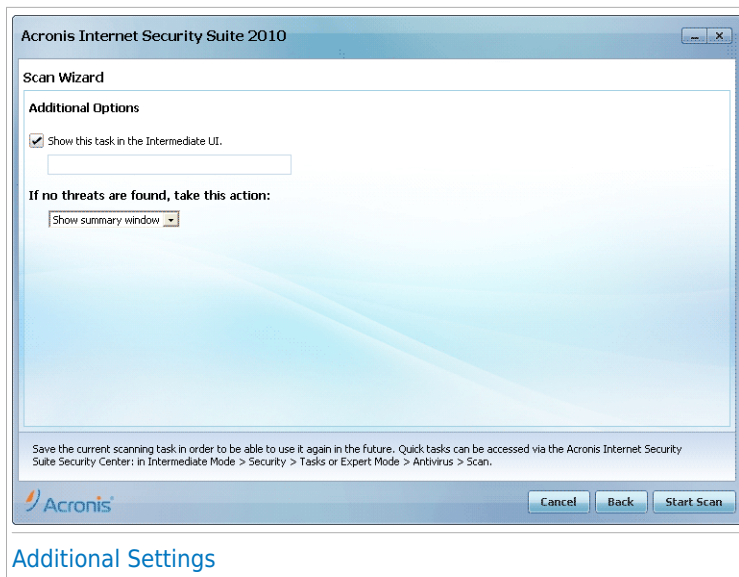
Acronis Internet Security Suite 2010

Scan Wizard

Additional Options

Show this task in the Intermediate UI.

If no threats are found, take this action:

Show summary window

Save the current scanning task in order to be able to use it again in the future. Quick tasks can be accessed via the Acronis Internet Security Suite Security Center: in Intermediate Mode > Security > Tasks or Expert Mode > Antivirus > Scan.

Acronis

Cancel Back Start Scan

Additional Settings